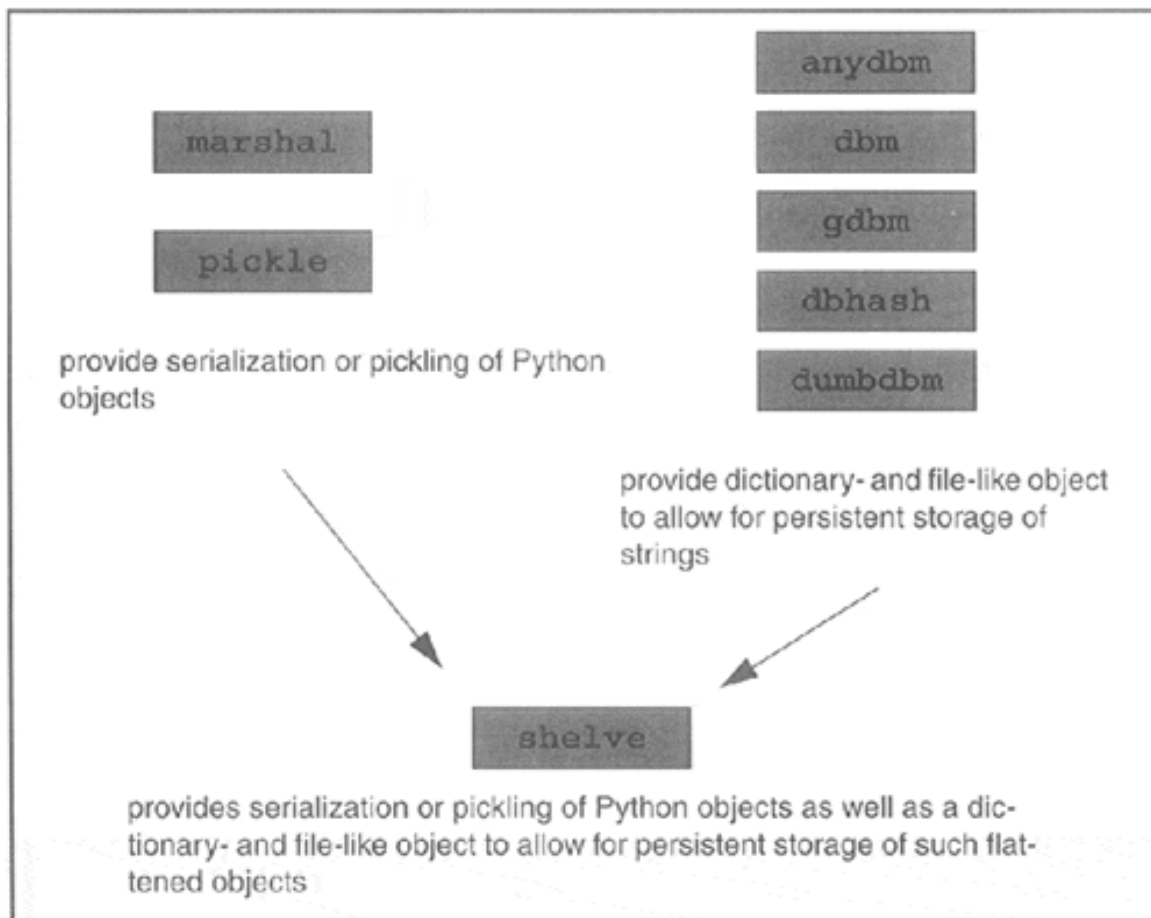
marshal

pickle

provide serialization or pickling of Python objects

anydbm

dbm

gdbm

dbhash

dumbdbm

provide dictionary- and file-like object to allow for persistent storage of strings

shelve

provides serialization or pickling of Python objects as well as a dictionary- and file-like object to allow for persistent storage of such flattened objects